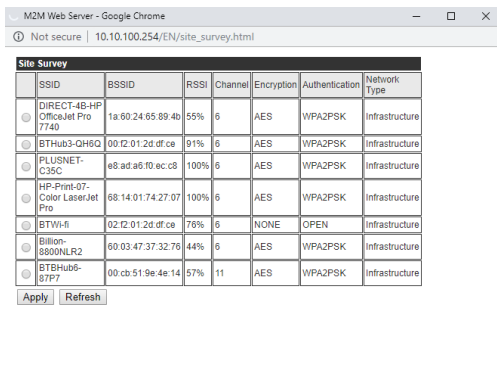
M2M Web Server - Google Chrome

Not secure | 10.10.100.254/EN/site_survey.html

Site Survey

| | SSID | BSSID | RSSI | Channel | Encryption | Authentication | Network Type |
|---|---|---|---|---|---|---|---|
| | DIRECT-4B-HP OfficeJet Pro 7740 | 1a:60:24:65:89:4b | 55% | 6 | AES | WPA2PSK | Infrastructure |
| | BTHub3-QH6Q | 00:f2:01:2d:df:ce | 91% | 6 | AES | WPA2PSK | Infrastructure |
| | PLUSNET-C35C | e8:ad:a6:f0:ec:c8 | 100% | 6 | AES | WPA2PSK | Infrastructure |
| | HP-Print-07-Color LaserJet Pro | 68:14:01:74:27:07 | 100% | 6 | AES | WPA2PSK | Infrastructure |
| | BTWi-fi | 02:f2:01:2d:df:ce | 76% | 6 | NONE | OPEN | Infrastructure |
| | Billion-8800NLR2 | 60:03:47:37:32:76 | 44% | 6 | AES | WPA2PSK | Infrastructure |
| | BTBHub6-87P7 | 00:cb:51:9e:4e:14 | 57% | 11 | AES | WPA2PSK | Infrastructure |

Apply Refresh